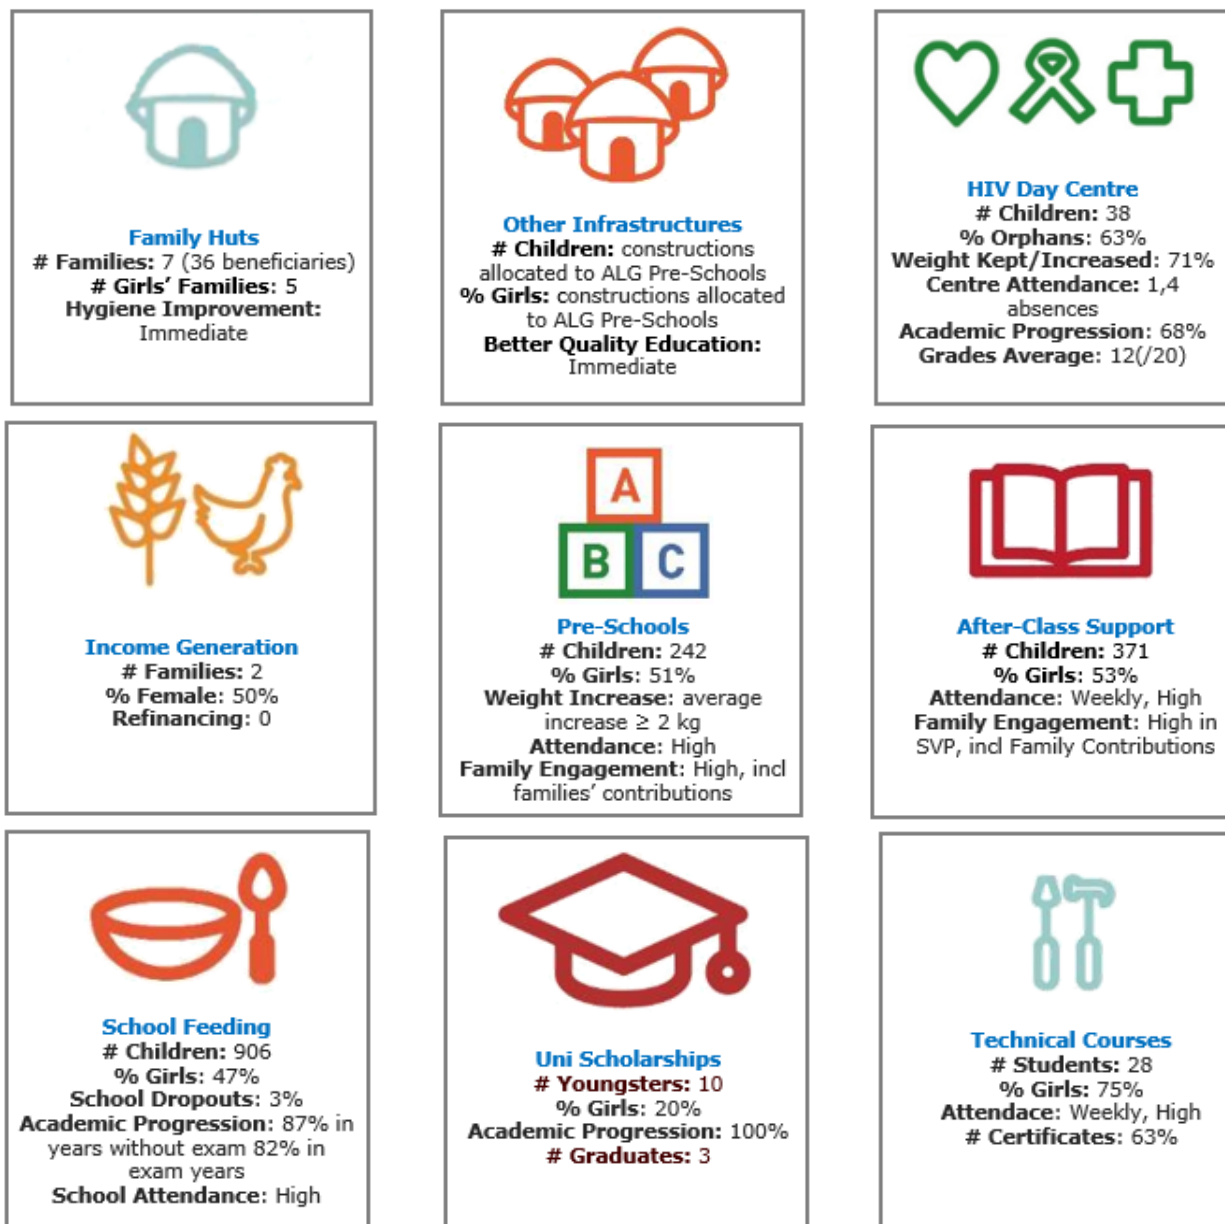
Family Huts
# Families: 7 (36 beneficiaries)
# Girls' Families: 5
Hygiene Improvement: Immediate

Other Infrastructures
# Children: constructions allocated to ALG Pre-Schools
% Girls: constructions allocated to ALG Pre-Schools
Better Quality Education: Immediate

HIV Day Centre
# Children: 38
% Orphans: 63%
Weight Kept/Increased: 71%
Centre Attendance: 1,4 absences
Academic Progression: 68%
Grades Average: 12(/20)

Income Generation
# Families: 2
% Female: 50%
Refinancing: 0

A
B C
Pre-Schools
# Children: 242
% Girls: 51%
Weight Increase: average increase ≥ 2 kg
Attendance: High
Family Engagement: High, incl families' contributions

After-Class Support
# Children: 371
% Girls: 53%
Attendance: Weekly, High
Family Engagement: High in SVP, incl Family Contributions

School Feeding
# Children: 906
% Girls: 47%
School Dropouts: 3%
Academic Progression: 87% in years without exam 82% in exam years
School Attendance: High

Uni Scholarships
# Youngsters: 10
% Girls: 20%
Academic Progression: 100%
# Graduates: 3

Technical Courses
# Students: 28
% Girls: 75%
Attendace: Weekly, High
# Certificates: 63%